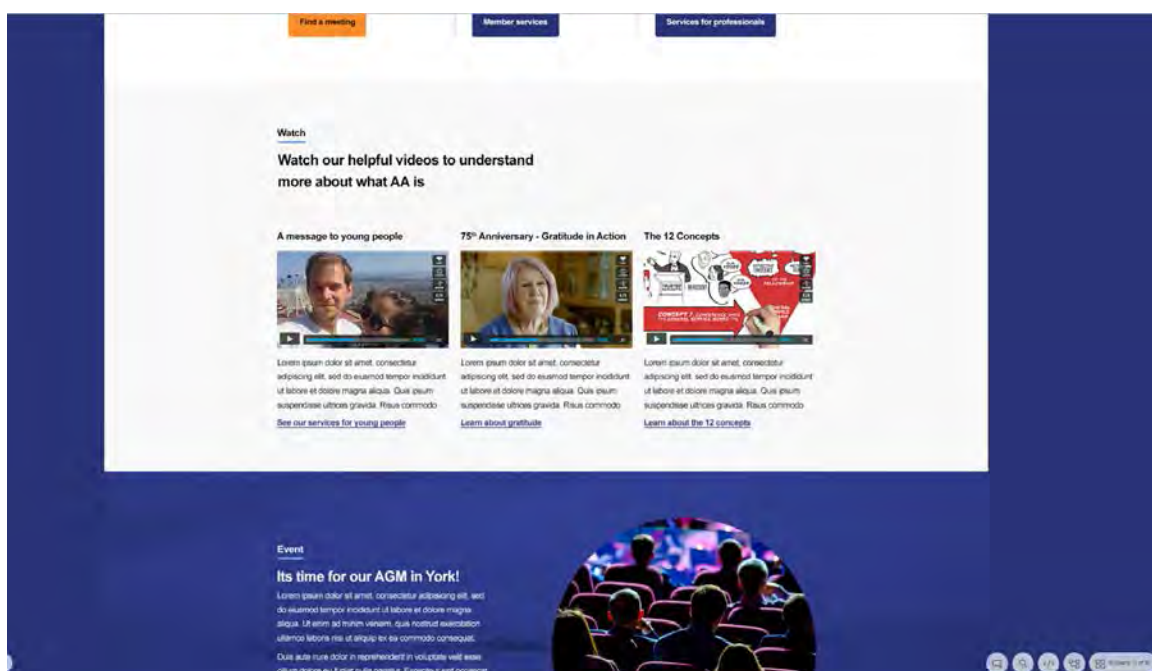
Find a meeting

Member services

Services for professionals

Watch

Watch our helpful videos to understand more about what AA is

A message to young people

Lorem ipsum dolor sit amet, consectetur adipiscing elit, sed do eiusmod tempor incididunt ut labore et dolore magna aliqua. Quis ipsum suspendisse ultrices gravida. Risus commodo

See our services for young people

75th Anniversary - Gratitude in Action

Lorem ipsum dolor sit amet, consectetur adipiscing elit, sed do eiusmod tempor incididunt ut labore et dolore magna aliqua. Quis ipsum suspendisse ultrices gravida. Risus commodo

Learn about gratitude

The 12 Concepts

CONCEPT 7

Lorem ipsum dolor sit amet, consectetur adipiscing elit, sed do eiusmod tempor incididunt ut labore et dolore magna aliqua. Quis ipsum suspendisse ultrices gravida. Risus commodo

Learn about the 12 concepts

Event

Its time for our AGM in York!

Lorem ipsum dolor sit amet, consectetur adipiscing elit, sed do eiusmod tempor incididunt ut labore et dolore magna aliqua. Ut enim ad minim veniam, quis nostrud exercitation ullamco laboris nisi ut aliquip ex ea commodo consequat.

Duis aute irure dolor in reprehenderit in voluptate velit esse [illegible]